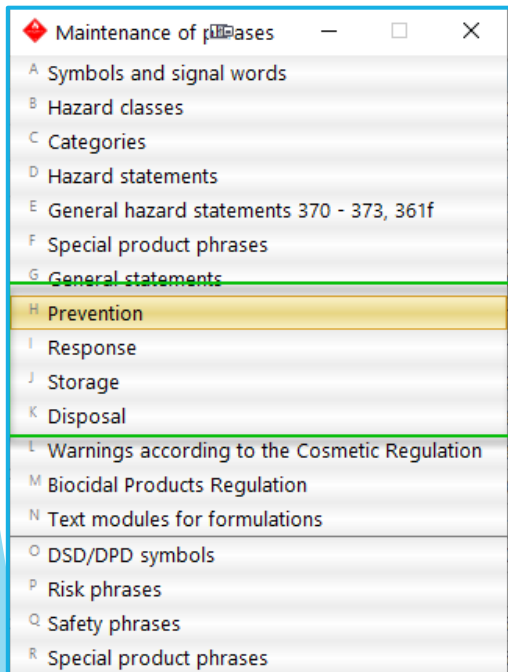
Maintenance of p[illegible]ases

A Symbols and signal words
B Hazard classes
C Categories
D Hazard statements
E General hazard statements 370 - 373, 361f
F Special product phrases
G General statements
H Prevention
I Response
J Storage
K Disposal
L Warnings according to the Cosmetic Regulation
M Biocidal Products Regulation
N Text modules for formulations
O DSD/DPD symbols
P Risk phrases
Q Safety phrases
R Special product phrases